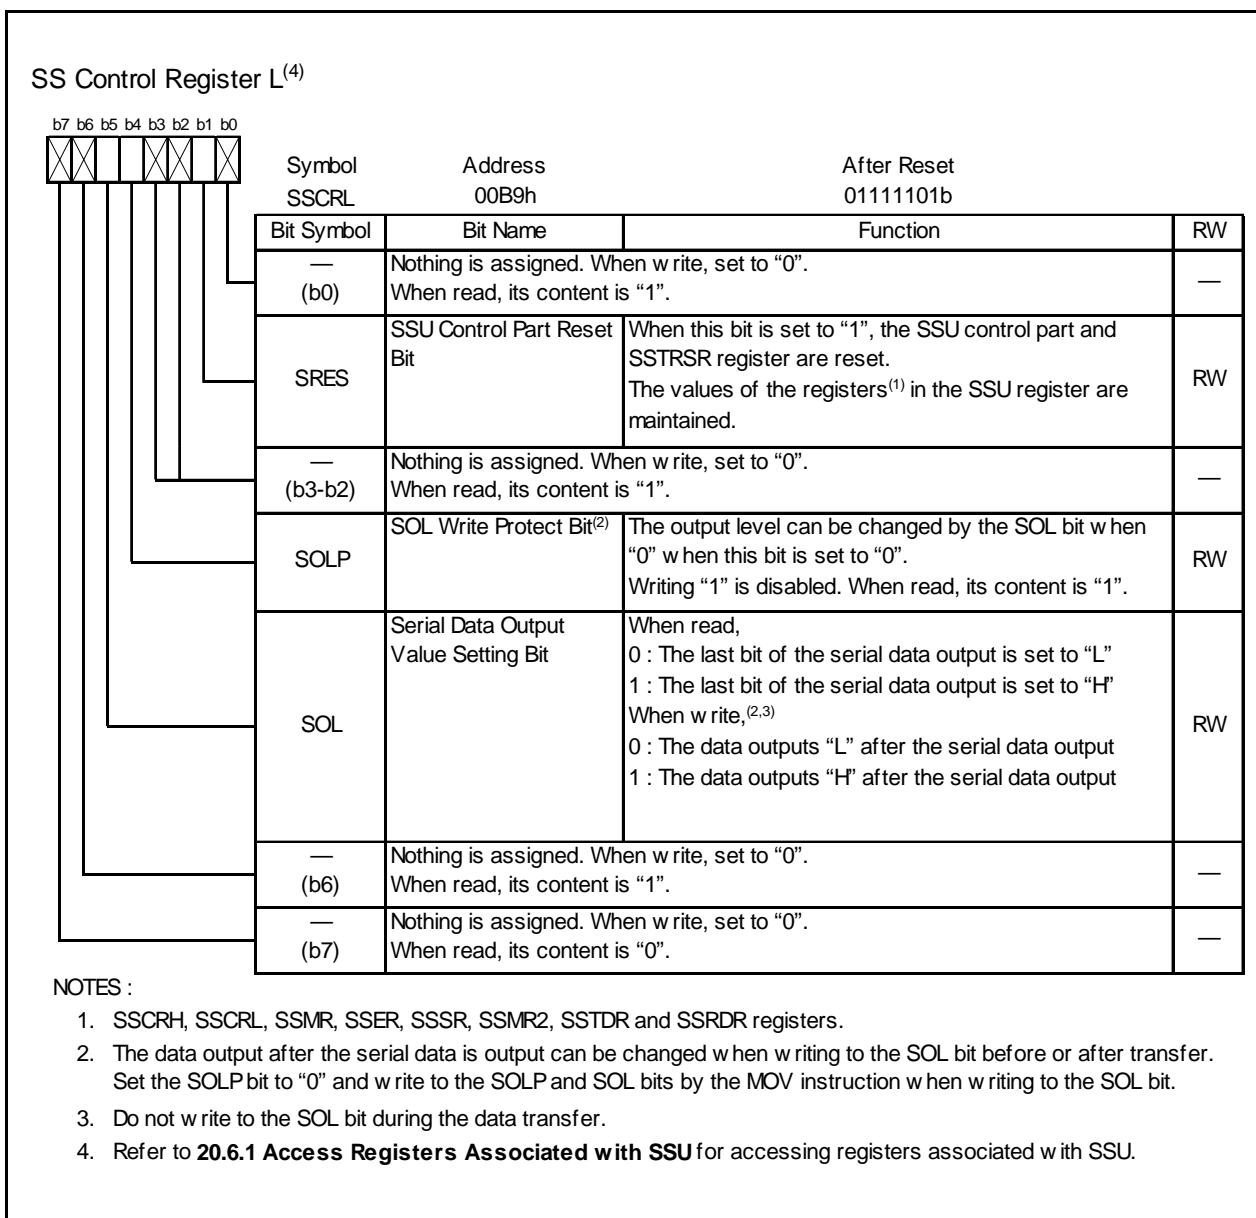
SS Control Register L$^{(4)}$

b7 b6 b5 b4 b3 b2 b1 b0

Symbol SSCRL
Address 00B9h
After Reset 01111101b

| Bit Symbol | Bit Name | Function | RW |
|---|---|---|---|
| — (b0) | Nothing is assigned. When w rite, set to "0". When read, its content is "1". | | — |
| SRES | SSU Control Part Reset Bit | When this bit is set to "1", the SSU control part and SSTRSR register are reset. The values of the registers$^{(1)}$ in the SSU register are maintained. | RW |
| — (b3-b2) | Nothing is assigned. When w rite, set to "0". When read, its content is "1". | | — |
| SOLP | SOL Write Protect Bit$^{(2)}$ | The output level can be changed by the SOL bit w hen "0" w hen this bit is set to "0". Writing "1" is disabled. When read, its content is "1". | RW |
| SOL | Serial Data Output Value Setting Bit | When read, 0 : The last bit of the serial data output is set to "L" 1 : The last bit of the serial data output is set to "H" When w rite,$^{(2,3)}$ 0 : The data outputs "L" after the serial data output 1 : The data outputs "H" after the serial data output | RW |
| — (b6) | Nothing is assigned. When w rite, set to "0". When read, its content is "1". | | — |
| — (b7) | Nothing is assigned. When w rite, set to "0". When read, its content is "0". | | — |

NOTES :
1. SSCRH, SSCRL, SSMR, SSER, SSSR, SSMR2, SSTDR and SSRDR registers.
2. The data output after the serial data is output can be changed w hen w riting to the SOL bit before or after transfer. Set the SOLP bit to "0" and w rite to the SOLP and SOL bits by the MOV instruction w hen w riting to the SOL bit.
3. Do not w rite to the SOL bit during the data transfer.
4. Refer to **20.6.1 Access Registers Associated w ith SSU** for accessing registers associated w ith SSU.